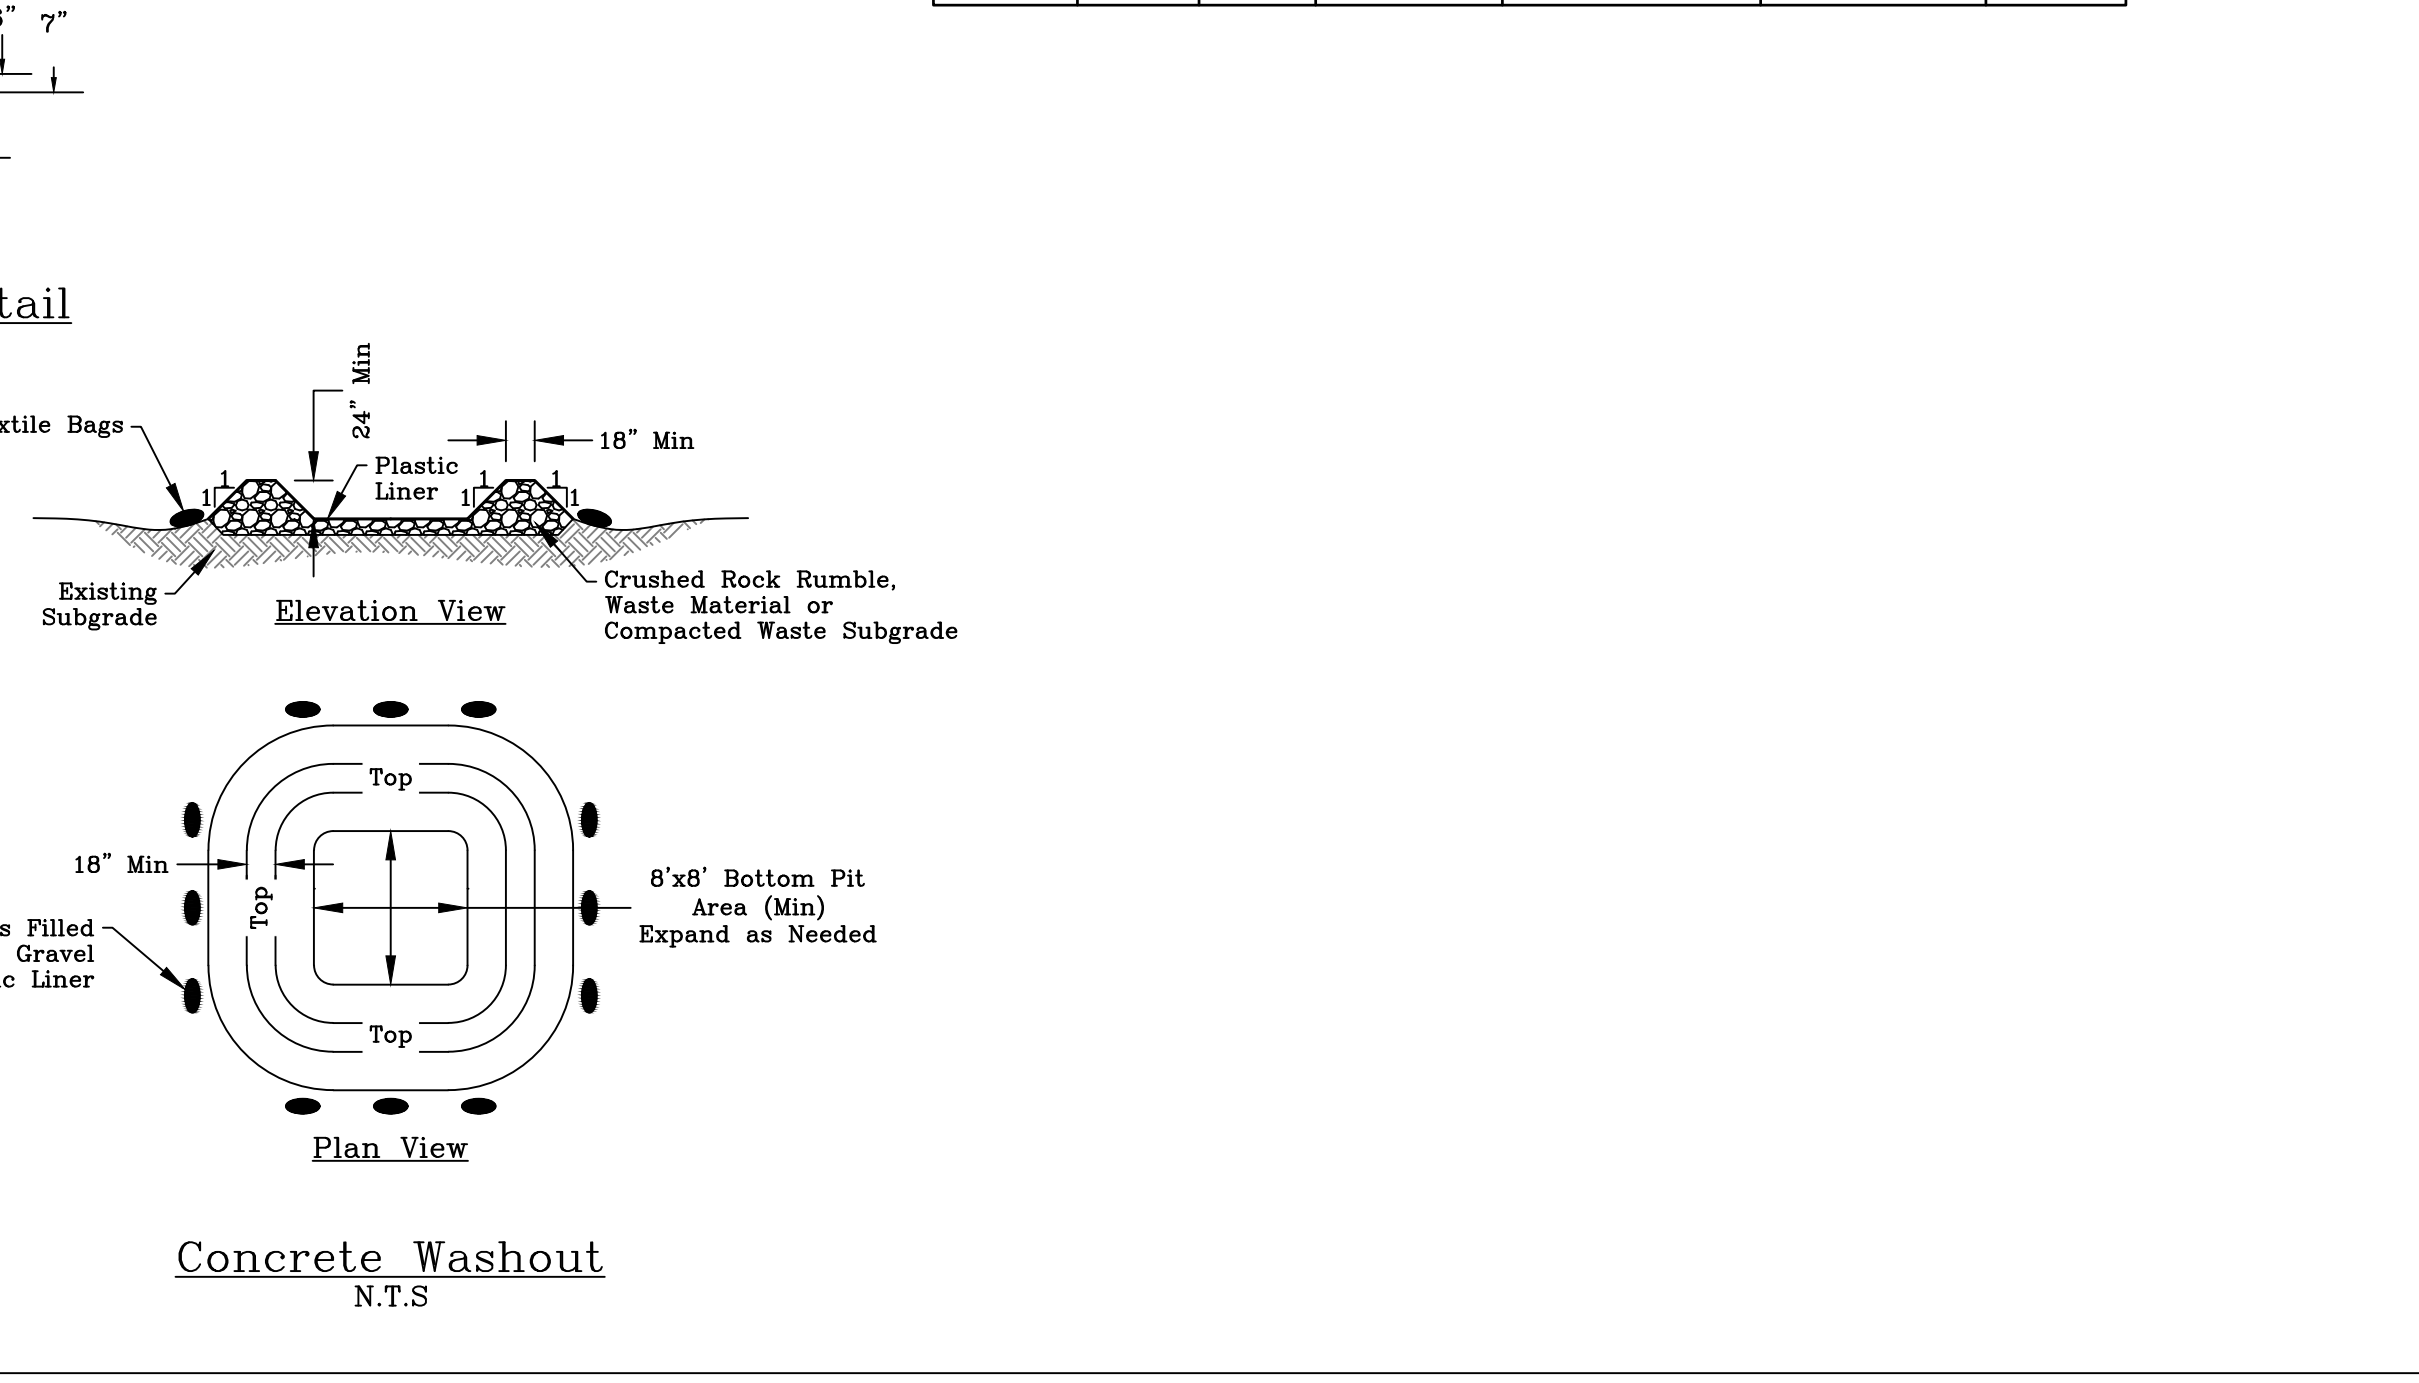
" 7"

tail

24" Min

xtile Bags

18" Min

Plastic Liner

1 1 1 1 1 1

Existing Subgrade

Elevation View

Crushed Rock Rumble, Waste Material or Compacted Waste Subgrade

Top

18" Min

Top

8'x8' Bottom Pit Area (Min) Expand as Needed

s Filled Gravel c Liner

Top

Plan View

Concrete Washout
N.T.S